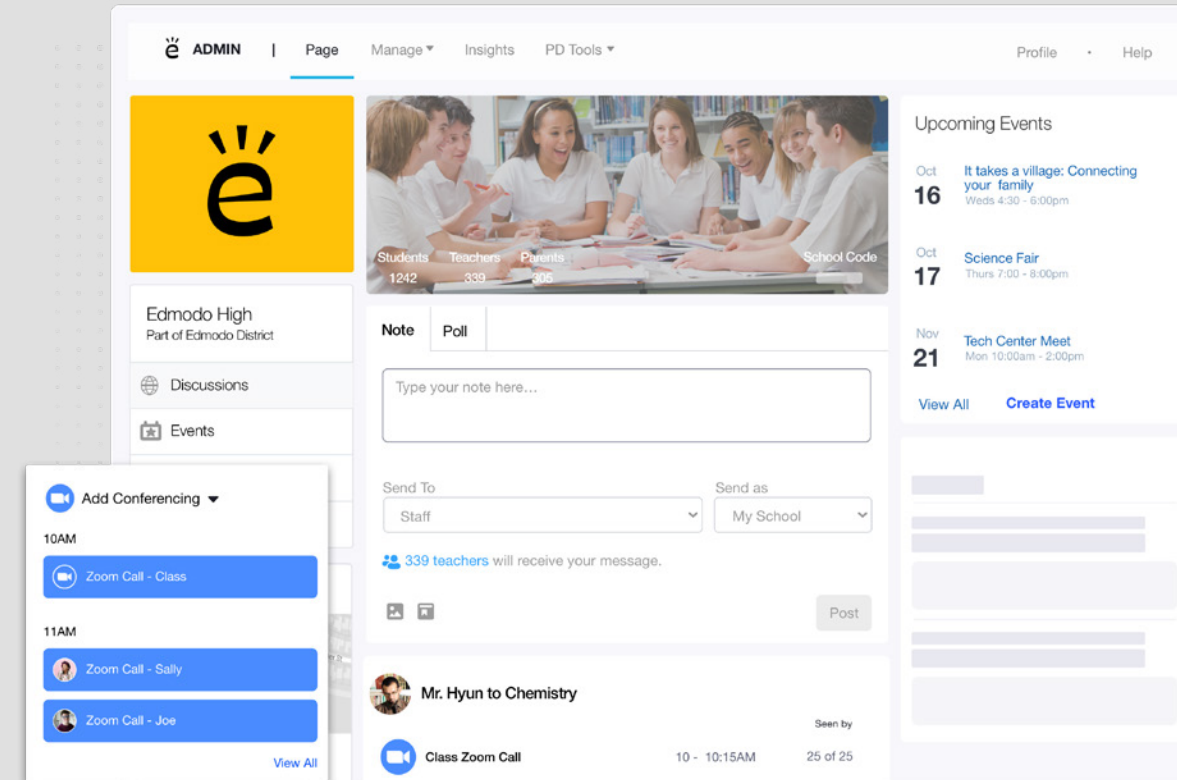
ADMIN | Page Manage Insights PD Tools Profile · Help

Students 1242 Teachers 339 Parents 305 School Code

Upcoming Events

Oct 16 It takes a village: Connecting your family Weds 4:30 - 6:00pm

Oct 17 Science Fair Thurs 7:00 - 8:00pm

Nov 21 Tech Center Meet Mon 10:00am - 2:00pm

View All Create Event

Edmodo High
Part of Edmodo District

Discussions
Events

Note Poll

Type your note here...

Send To
Staff
Send as
My School

339 teachers will receive your message.

Post

Add Conferencing

10AM
Zoom Call - Class

11AM
Zoom Call - Sally
Zoom Call - Joe

View All

Mr. Hyun to Chemistry

Seen by

Class Zoom Call 10 - 10:15AM 25 of 25